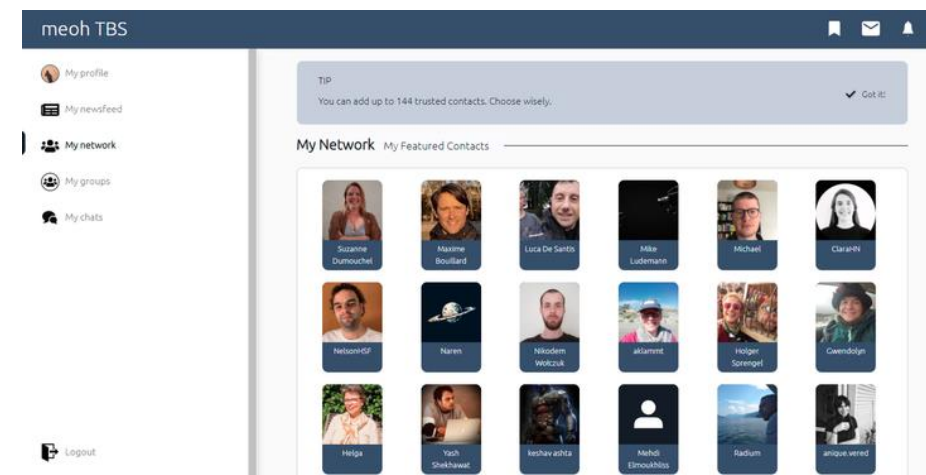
meoh TBS

My profile
My newsfeed
My network
My groups
My chats

Logout

TIP
You can add up to 144 trusted contacts. Choose wisely.
Got it!

My Network My Featured Contacts

Suzanne Dumouchel
Maxime Bouillard
Luca De Santis
Mike Ludemann
Michael
ClaraHN
NelsonHSF
Naren
Nikodem Wołczuk
aklammt
Holger Sprengel
Gwendolyn
Helga
Yash Shekhawat
keshav ashta
Mehdi Elmoukhliss
Radium
anique.vered